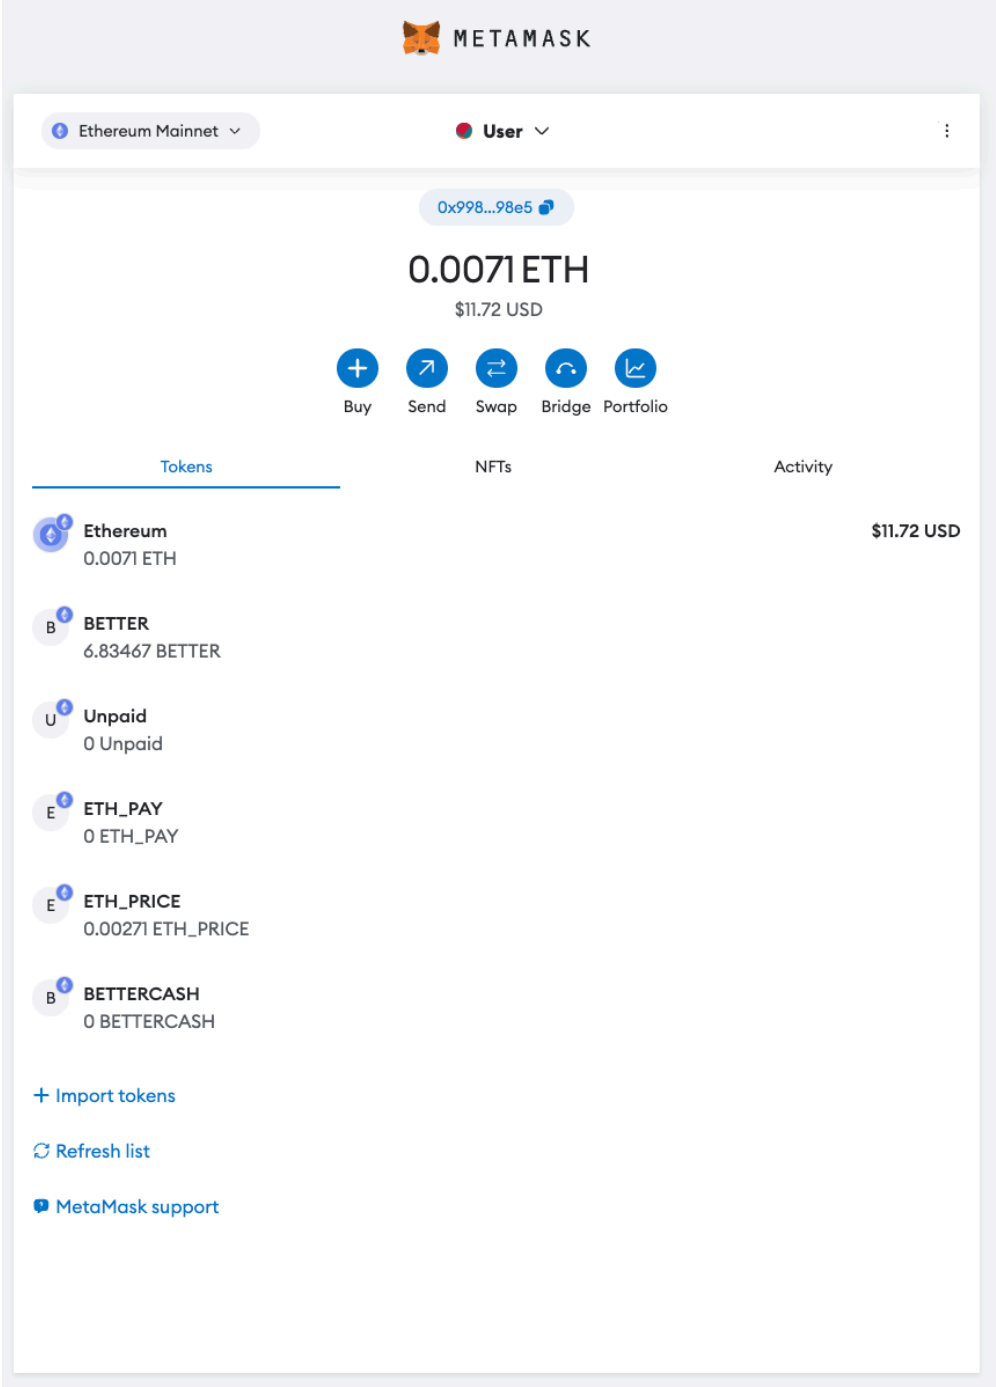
METAMASK

Ethereum Mainnet

User

0x998...98e5

0.0071 ETH

$11.72 USD

Buy
Send
Swap
Bridge
Portfolio

Tokens
NFTs
Activity

Ethereum
0.0071 ETH
$11.72 USD

B
BETTER
6.83467 BETTER

U
Unpaid
0 Unpaid

E
ETH_PAY
0 ETH_PAY

E
ETH_PRICE
0.00271 ETH_PRICE

B
BETTERCASH
0 BETTERCASH

+ Import tokens

Refresh list

MetaMask support